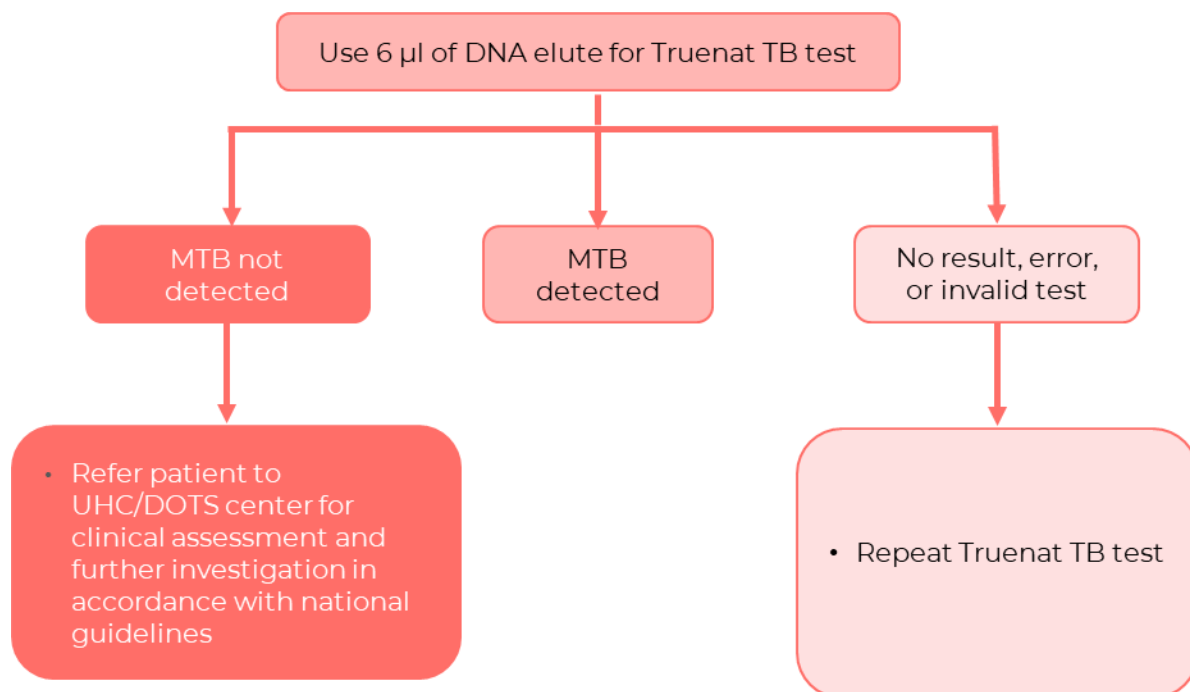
Use 6 µl of DNA elute for Truenat TB test

MTB not detected

MTB detected

No result, error, or invalid test

• Refer patient to UHC/DOTS center for clinical assessment and further investigation in accordance with national guidelines

• Repeat Truenat TB test